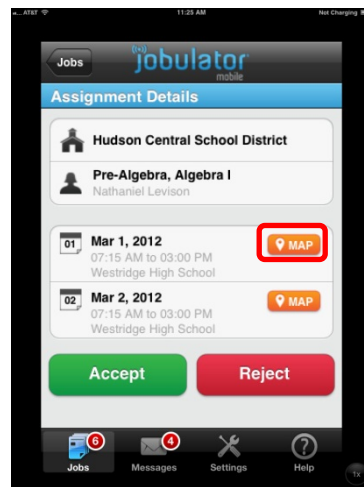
AT&T
11:25 AM
Not Charging

Jobs
jobulator
mobile

Assignment Details

Hudson Central School District

Pre-Algebra, Algebra I
Nathaniel Levison

01 Mar 1, 2012
07:15 AM to 03:00 PM
Westridge High School
MAP

02 Mar 2, 2012
07:15 AM to 03:00 PM
Westridge High School
MAP

Accept
Reject

6
Jobs
4
Messages
Settings
Help
1x